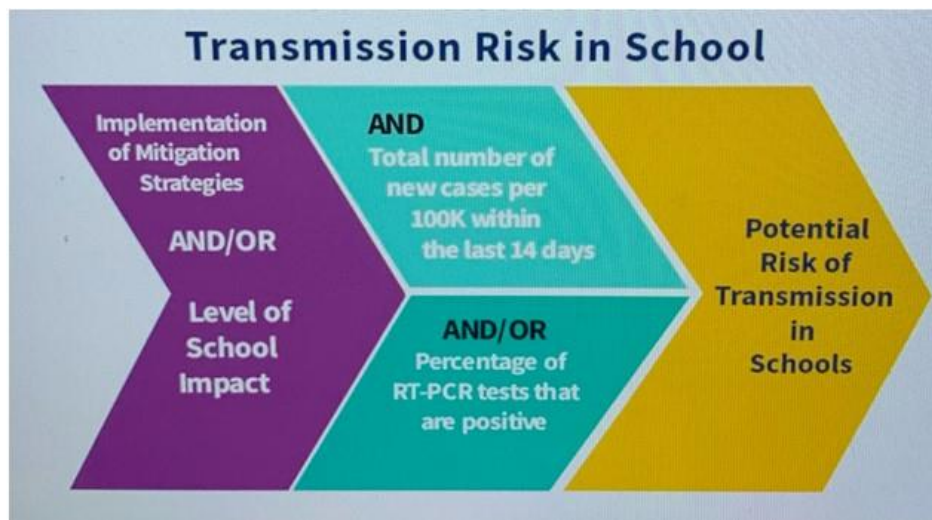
Transmission Risk in School

Implementation of Mitigation Strategies

AND/OR

Level of School Impact

AND

Total number of new cases per 100K within the last 14 days

AND/OR

Percentage of RT-PCR tests that are positive

Potential Risk of Transmission in Schools